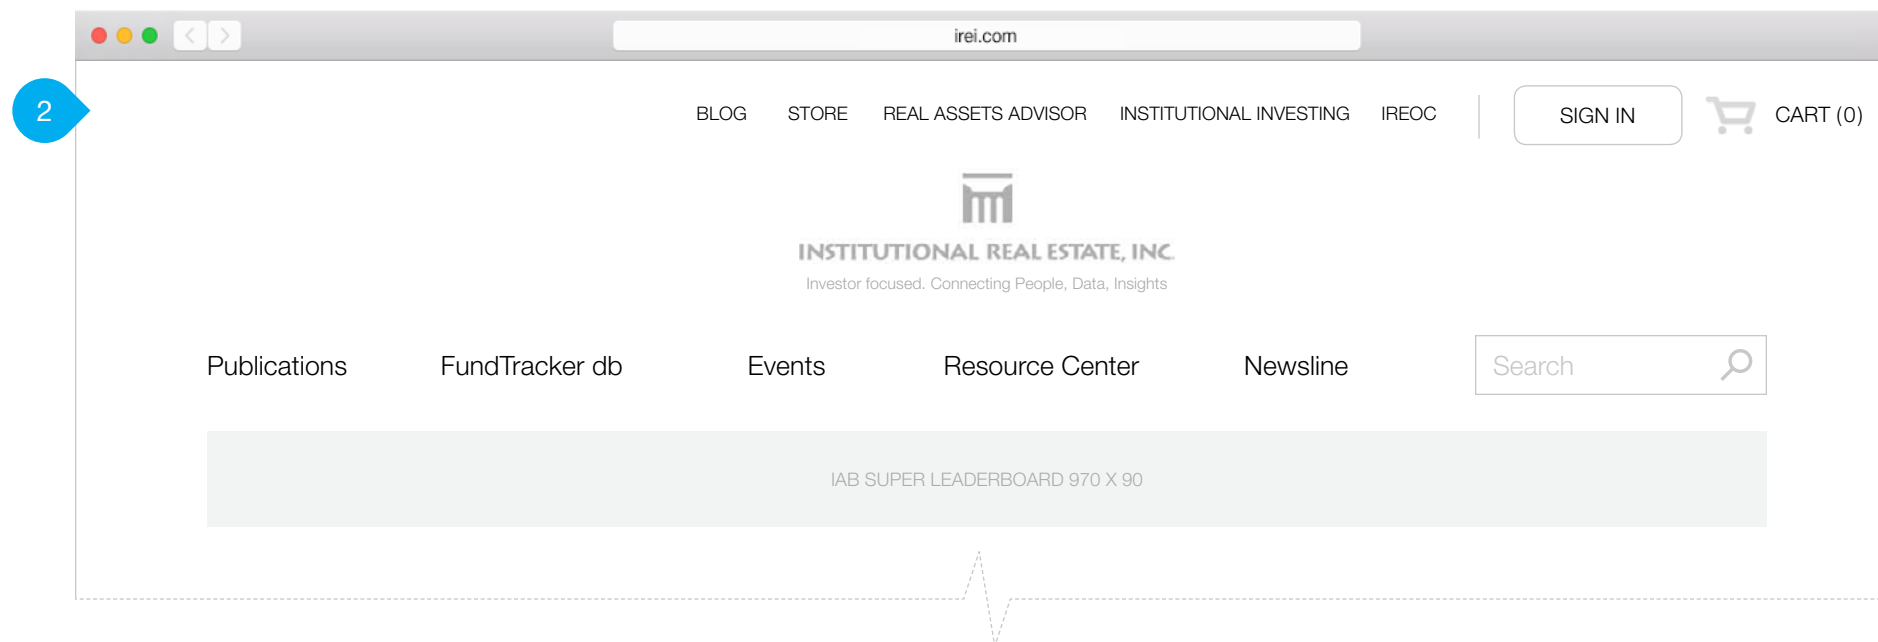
irei.com

2

BLOG STORE REAL ASSETS ADVISOR INSTITUTIONAL INVESTING IREOC

SIGN IN

CART (0)

INSTITUTIONAL REAL ESTATE, INC.

Investor focused. Connecting People, Data, Insights

Publications FundTracker db Events Resource Center Newsline

Search

IAB SUPER LEADERBOARD 970 X 90